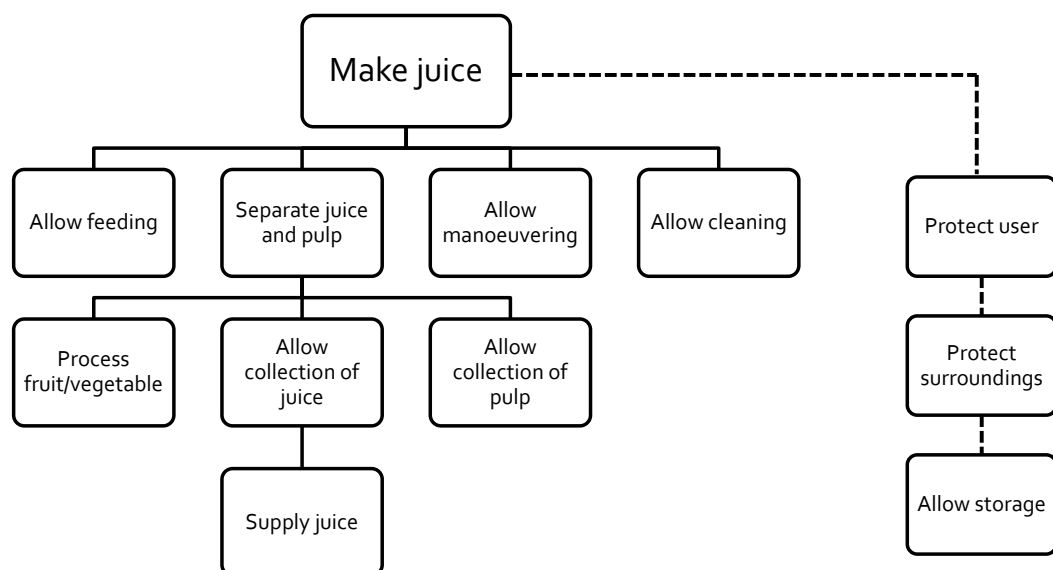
Make juice

Allow feeding

Separate juice and pulp

Allow manoeuvering

Allow cleaning

Protect user

Process fruit/vegetable

Allow collection of juice

Allow collection of pulp

Protect surroundings

Supply juice

Allow storage